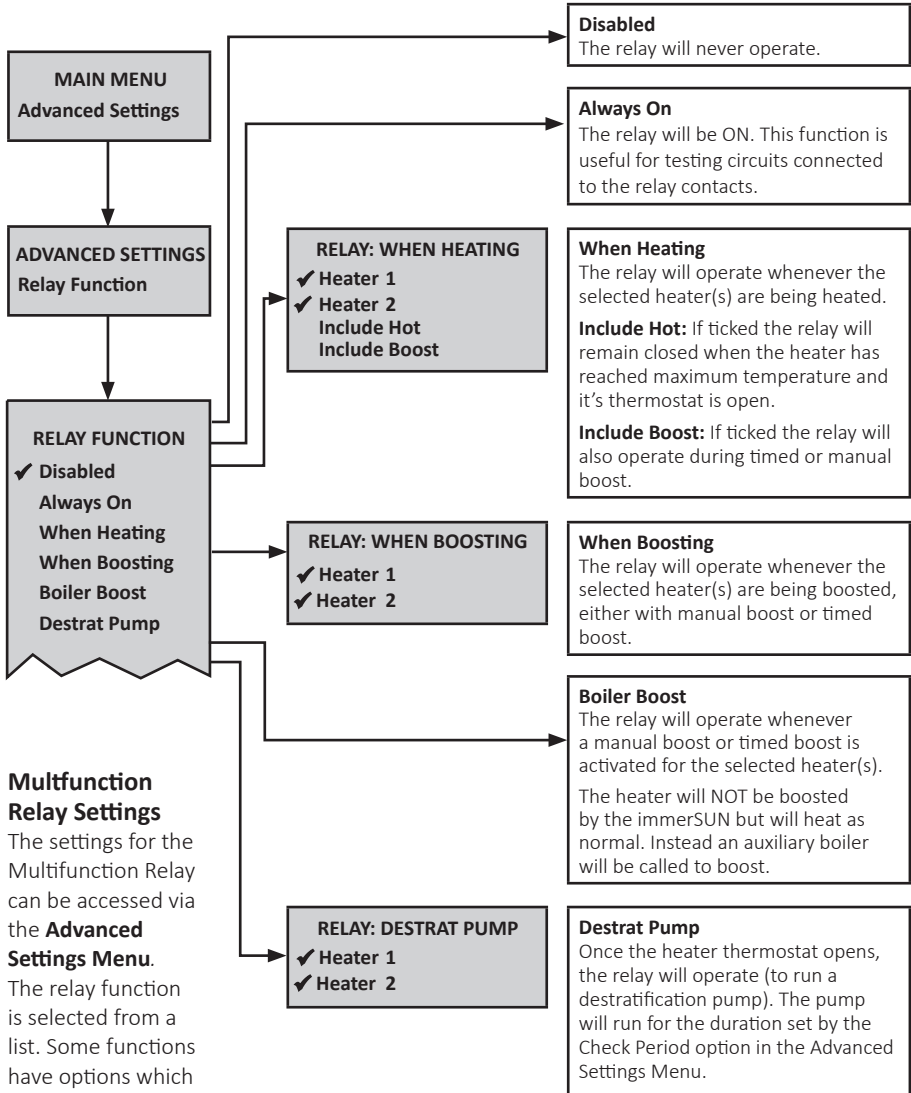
MAIN MENU
Advanced Settings

ADVANCED SETTINGS
Relay Function

RELAY FUNCTION
✔ Disabled
Always On
When Heating
When Boosting
Boiler Boost
Destrat Pump

RELAY: WHEN HEATING
✔ Heater 1
✔ Heater 2
Include Hot
Include Boost

RELAY: WHEN BOOSTING
✔ Heater 1
✔ Heater 2

RELAY: DESTRAT PUMP
✔ Heater 1
✔ Heater 2

**Disabled**
The relay will never operate.

**Always On**
The relay will be ON. This function is useful for testing circuits connected to the relay contacts.

**When Heating**
The relay will operate whenever the selected heater(s) are being heated.

**Include Hot:** If ticked the relay will remain closed when the heater has reached maximum temperature and it's thermostat is open.

**Include Boost:** If ticked the relay will also operate during timed or manual boost.

**When Boosting**
The relay will operate whenever the selected heater(s) are being boosted, either with manual boost or timed boost.

**Boiler Boost**
The relay will operate whenever a manual boost or timed boost is activated for the selected heater(s).

The heater will NOT be boosted by the immerSUN but will heat as normal. Instead an auxiliary boiler will be called to boost.

**Destrat Pump**
Once the heater thermostat opens, the relay will operate (to run a destratification pump). The pump will run for the duration set by the Check Period option in the Advanced Settings Menu.

**Multfunction Relay Settings**
The settings for the Multifunction Relay can be accessed via the **Advanced Settings Menu**.
The relay function is selected from a list. Some functions have options which